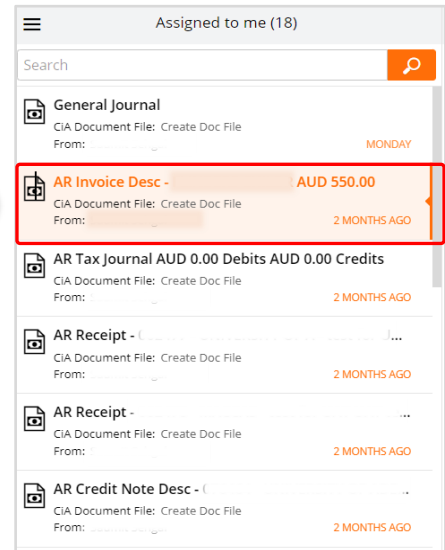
Assigned to me (18)

Search

General Journal
CIA Document File: Create Doc File
From:
MONDAY

AR Invoice Desc - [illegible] AUD 550.00
CIA Document File: Create Doc File
From: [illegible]
2 MONTHS AGO

AR Tax Journal AUD 0.00 Debits AUD 0.00 Credits
CIA Document File: Create Doc File
From: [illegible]
2 MONTHS AGO

AR Receipt - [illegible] ...
CIA Document File: Create Doc File
From: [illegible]
2 MONTHS AGO

AR Receipt - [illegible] ...
CIA Document File: Create Doc File
From: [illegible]
2 MONTHS AGO

AR Credit Note Desc - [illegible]
CIA Document File: Create Doc File
From: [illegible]
2 MONTHS AGO